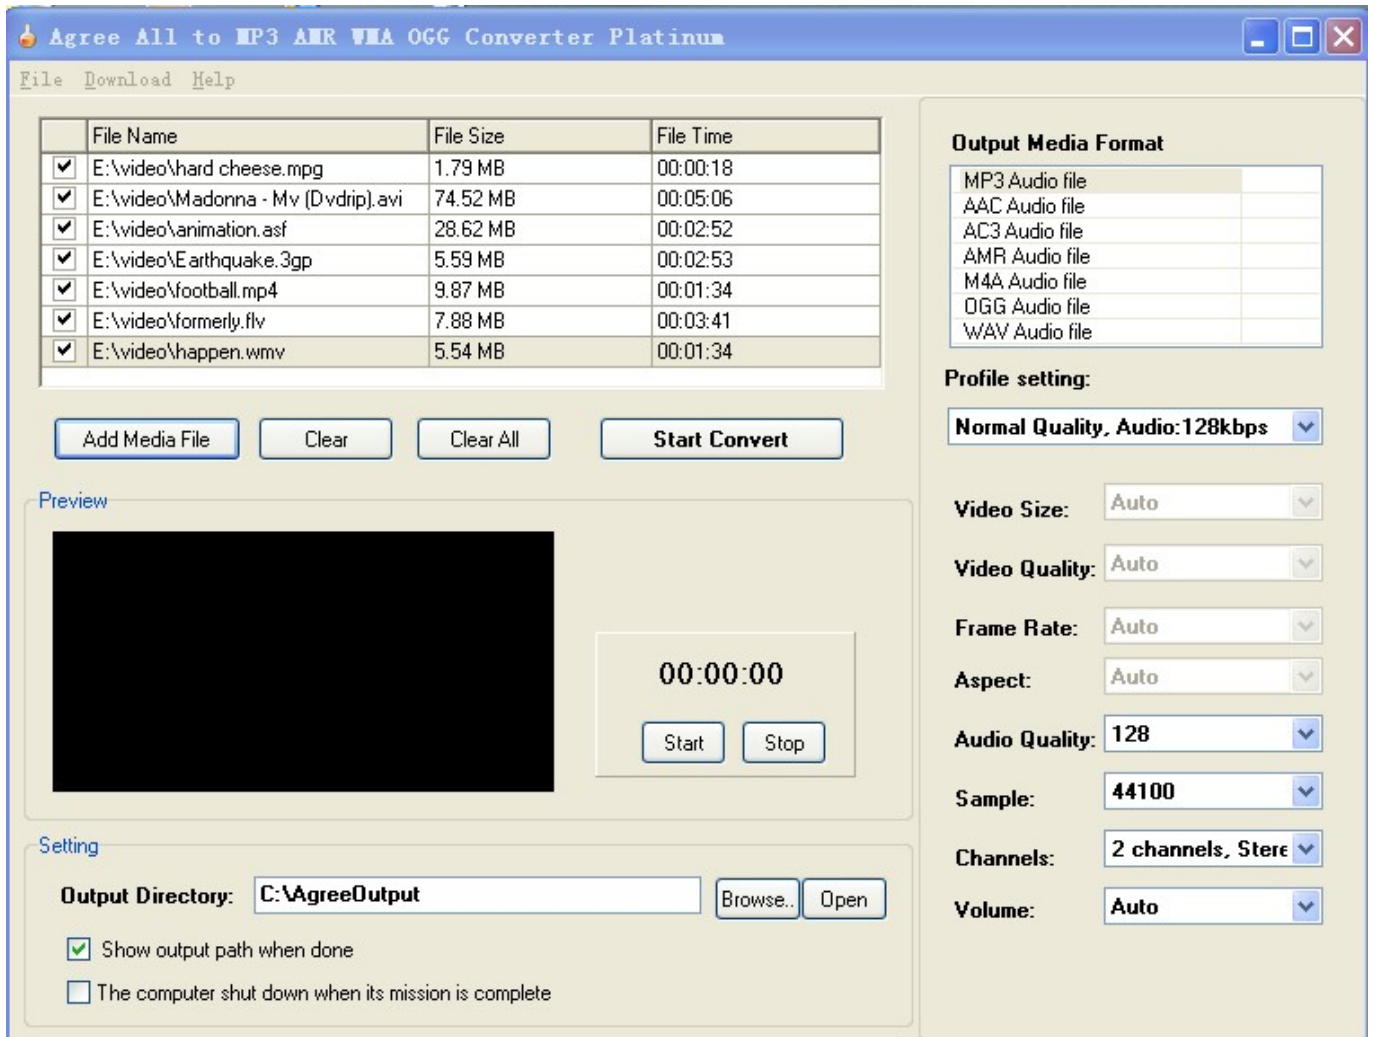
Agree All to MP3 AMR WMA OGG Converter Platinum

File Download Help

| | File Name | File Size | File Time |
|---|---|---|---|
| ✓ | E:\video\hard cheese.mpg | 1.79 MB | 00:00:18 |
| ✓ | E:\video\Madonna - Mv (Dvdrip).avi | 74.52 MB | 00:05:06 |
| ✓ | E:\video\animation.asf | 28.62 MB | 00:02:52 |
| ✓ | E:\video\Earthquake.3gp | 5.59 MB | 00:02:53 |
| ✓ | E:\video\football.mp4 | 9.87 MB | 00:01:34 |
| ✓ | E:\video\formerly.flv | 7.88 MB | 00:03:41 |
| ✓ | E:\video\happen.wmv | 5.54 MB | 00:01:34 |

Add Media File Clear Clear All Start Convert

Preview

00:00:00

Start Stop

Setting

Output Directory: C:\AgreeOutput Browse.. Open

Show output path when done

The computer shut down when its mission is complete

Output Media Format

MP3 Audio file
AAC Audio file
AC3 Audio file
AMR Audio file
M4A Audio file
OGG Audio file
WAV Audio file

Profile setting:

Normal Quality, Audio:128kbps

Video Size: Auto

Video Quality: Auto

Frame Rate: Auto

Aspect: Auto

Audio Quality: 128

Sample: 44100

Channels: 2 channels, Stere

Volume: Auto